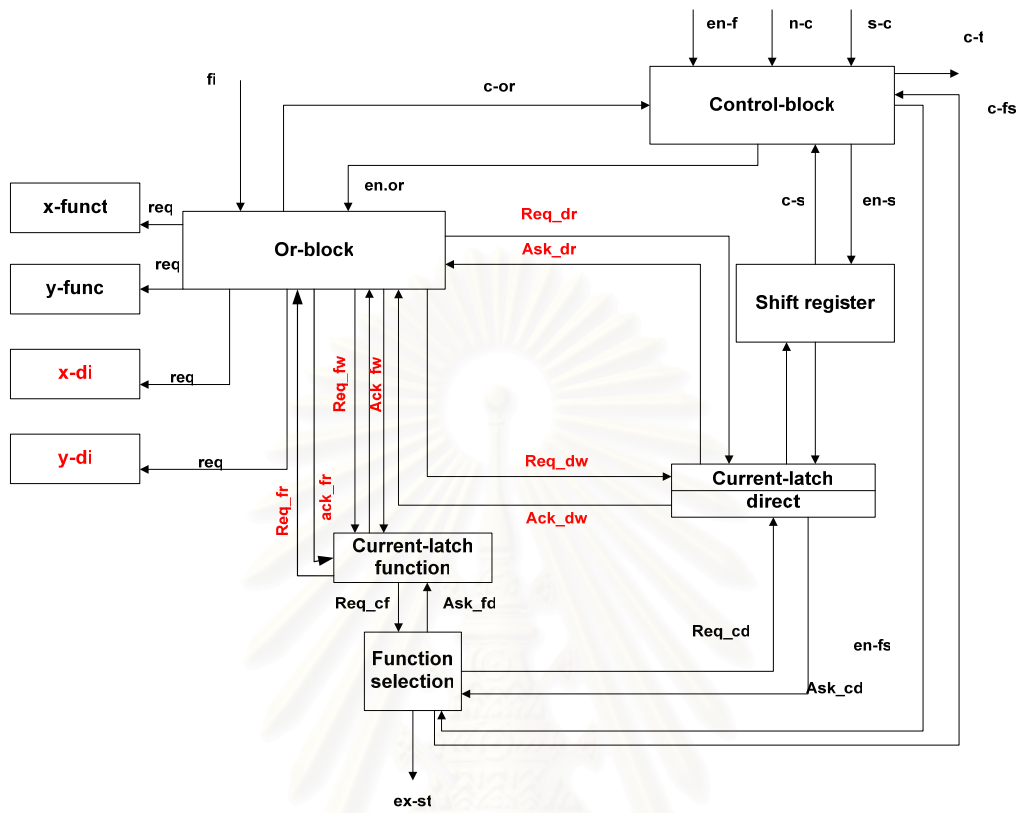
en-f
n-c
s-c
c-t
fi
c-or
Control-block
c-fs
en.or
c-s
en-s
x-funct
req
Or-block
Req_dr
Ask_dr
req
y-func
Shift register
x-di
req
Req_fw
Ack_fw
y-di
req
Req_dw
Current-latch
direct
Req_fr
ack_fr
Ack_dw
Current-latch
function
Req_cf
Ask_fd
Req_cd
en-fs
Function
selection
Ask_cd
ex-st